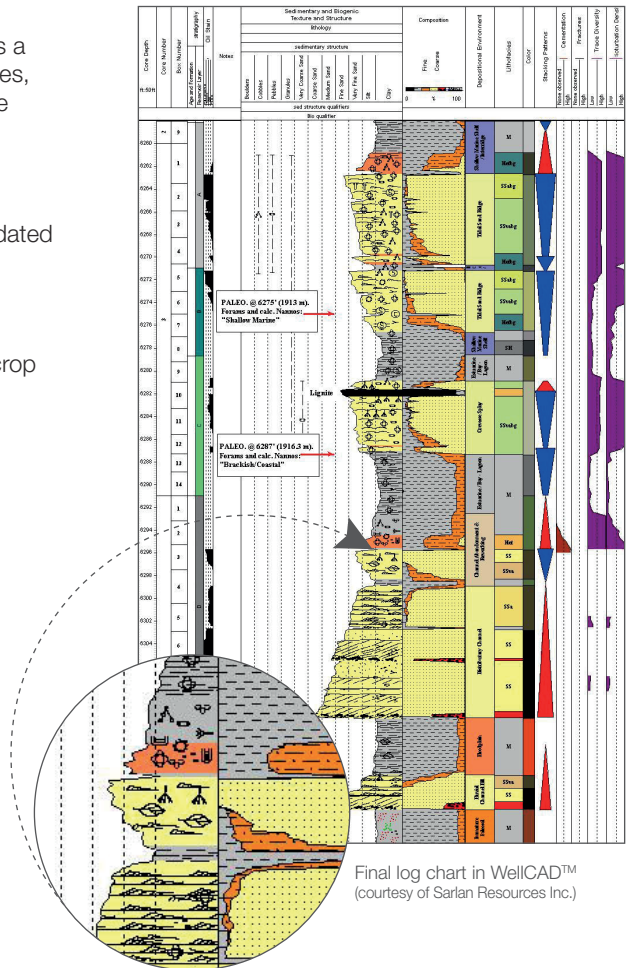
s a
es,
e

dated

erop

Core Depth
ft:50ft
Core Number
Box Number
stratigraphy
Age and Formation
Reservoir Layer
Oil Stain
Notes
Sedimentary and Biogenic Texture and Structure
lithology
sedimentary structure
Boulders
Cobbles
Pebbles
Granules
Very Coarse Sand
Coarse Sand
Medium Sand
Fine Sand
Very Fine Sand
Silt
Clay
sed structure qualifiers
Bio qualifier
Composition
Fine
Coarse
0 % 100
Depositional Environment
Lithofacies
Color
Stacking Pattern
Cementation
None observed
High
Fractures
None observed
High
Trace Diversity
Low
High
Bioturbation Degree
Low
High

6260
6262
6264
6266
6268
6270
6272
6274
6276
6278
6280
6282
6284
6286
6288
6290
6292
6294
6296
6298
6300
6302
6304

PALEO. @ 6275' (1913 m).
Forams and calc. Nannos:
"Shallow Marine"

Lignite

PALEO. @ 6287' (1916.3 m).
Forams and calc. Nannos:
"Brackish/Coastal"

Tidal Sand Ridge
Tidal Sand Ridge
Estuarine Channel
Distributary Channel
Interdistributary

M
Hetbg
SSabg
SSvabg
SSabg
SSH
M
SSvabg
M
Het
SS
SSva
SSa
SS
SS
M
SSva
SS
M

Final log chart in WellCAD$^{TM}$
(courtesy of Sarlan Resources Inc.)